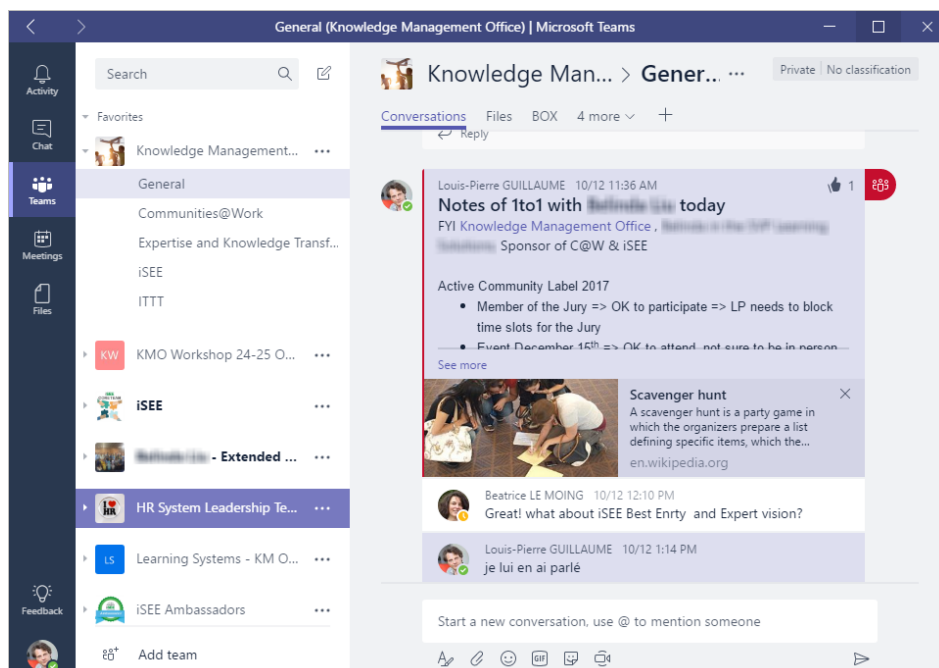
General (Knowledge Management Office) | Microsoft Teams

Activity
Chat
Teams
Meetings
Files
Feedback

Search

Favorites
Knowledge Management...
General
Communities@Work
Expertise and Knowledge Transf...
iSEE
ITTT
KW KMO Workshop 24-25 O...
iSEE
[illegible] - Extended ...
HR System Leadership Te...
LS Learning Systems - KM O...
iSEE Ambassadors
Add team

Knowledge Man... > Gener... ···
Private | No classification
Conversations Files BOX 4 more

Reply

Louis-Pierre GUILLAUME 10/12 11:36 AM
1
Notes of 1to1 with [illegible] today
FYI Knowledge Management Office , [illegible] Sponsor of C@W & iSEE

Active Community Label 2017
• Member of the Jury => OK to participate => LP needs to block time slots for the Jury
• Event December 15th => OK to attend, not sure to be in person
See more

Scavenger hunt
A scavenger hunt is a party game in which the organizers prepare a list defining specific items, which the...
en.wikipedia.org

Beatrice LE MOING 10/12 12:10 PM
Great! what about iSEE Best Enrty and Expert vision?

Louis-Pierre GUILLAUME 10/12 1:14 PM
je lui en ai parlé

Start a new conversation, use @ to mention someone